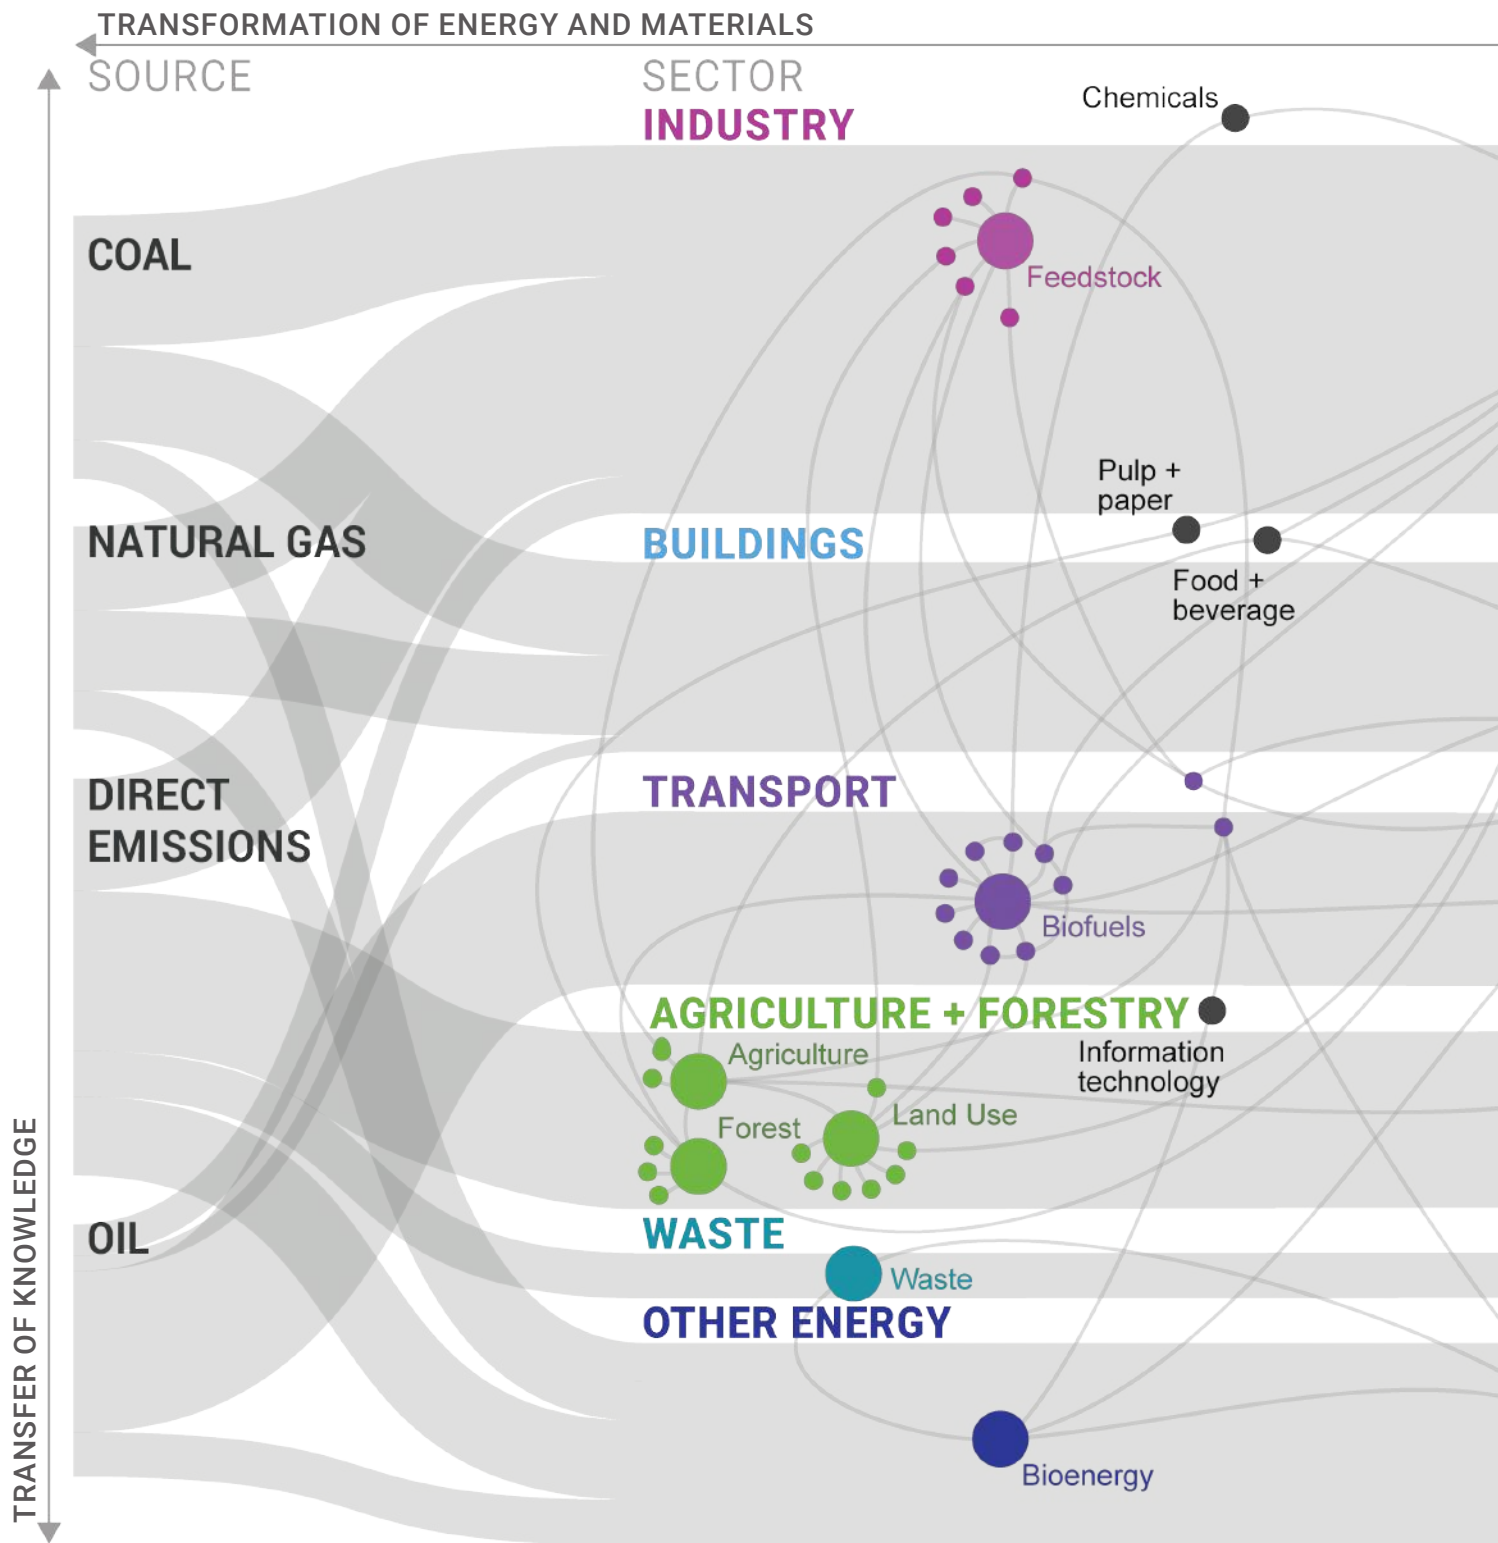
TRANSFORMATION OF ENERGY AND MATERIALS

SOURCE

SECTOR

INDUSTRY

Chemicals

COAL

Feedstock

NATURAL GAS

Pulp + paper

BUILDINGS

Food + beverage

DIRECT EMISSIONS

TRANSPORT

Biofuels

AGRICULTURE + FORESTRY

Agriculture

Information technology

Forest

Land Use

OIL

WASTE

Waste

OTHER ENERGY

Bioenergy

TRANSFER OF KNOWLEDGE